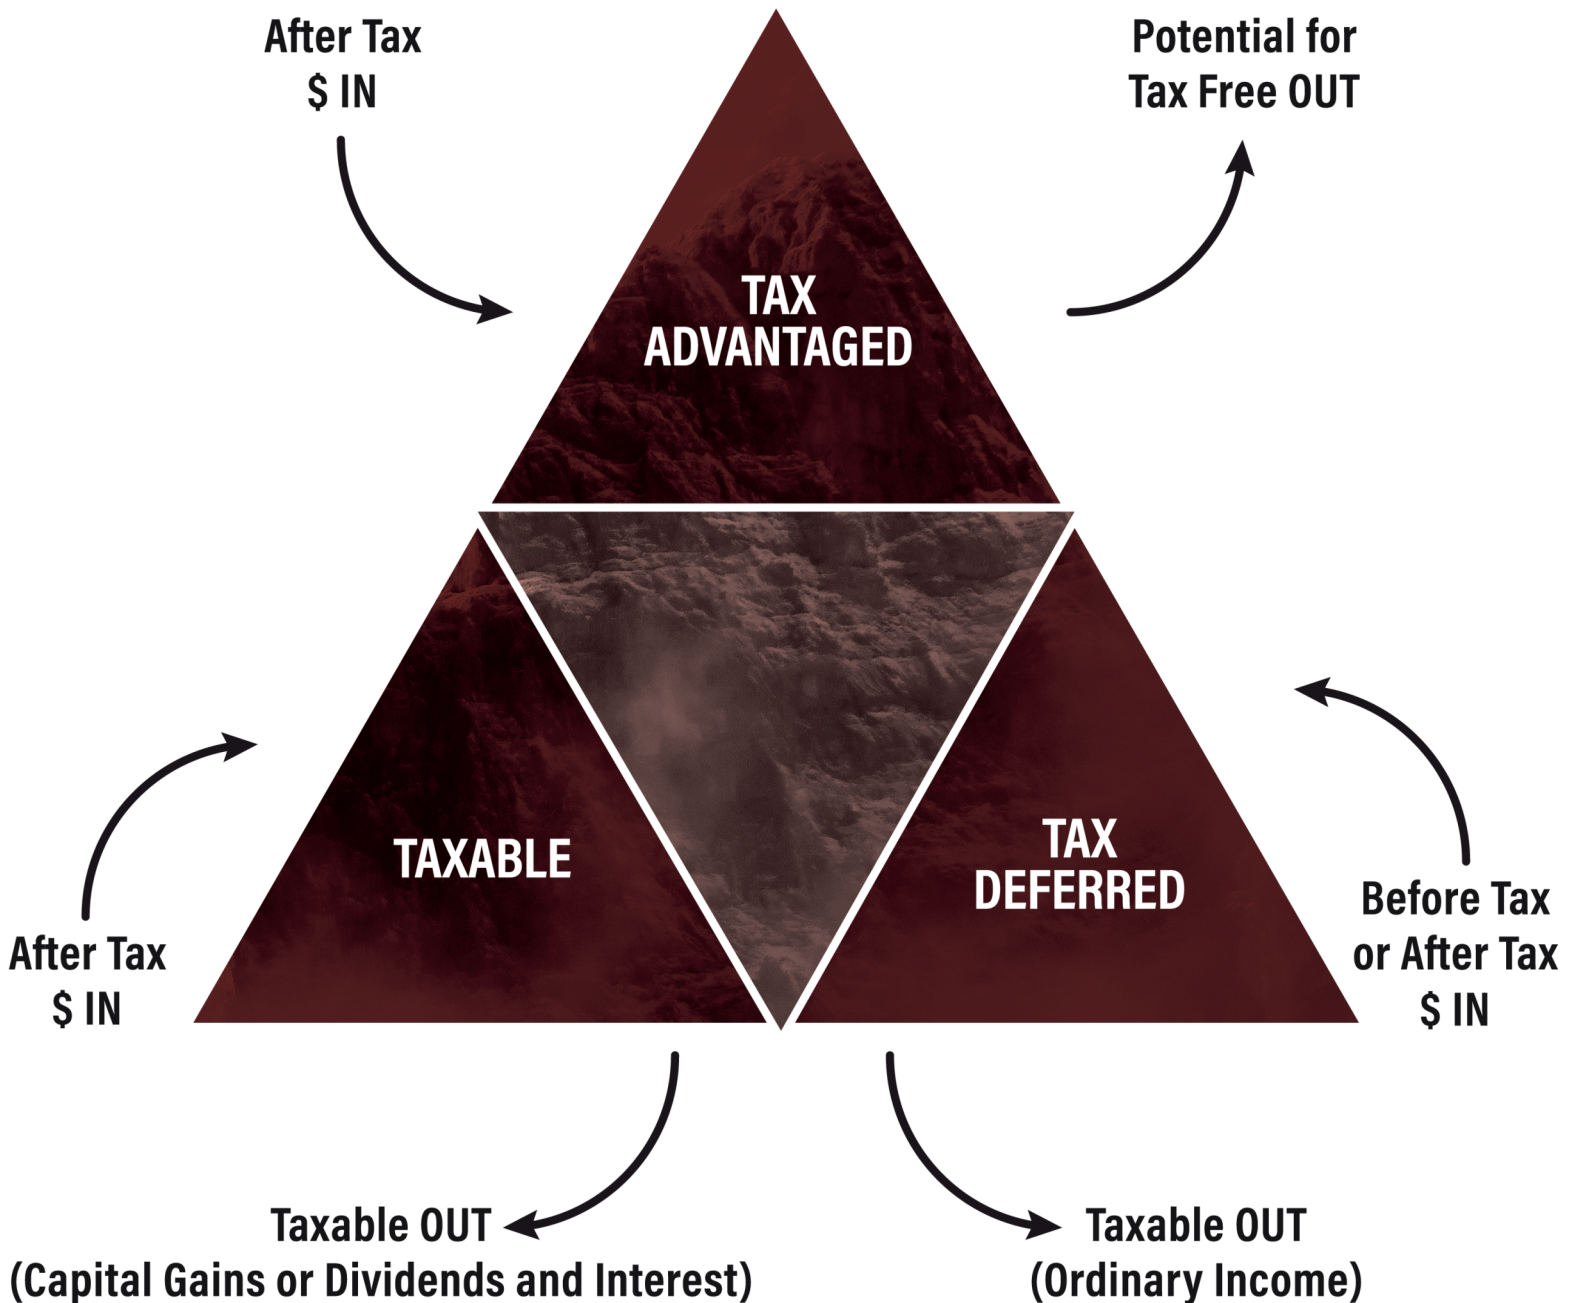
After Tax
$ IN

Potential for
Tax Free OUT

TAX
ADVANTAGED

TAXABLE

TAX
DEFERRED

After Tax
$ IN

Before Tax
or After Tax
$ IN

Taxable OUT
(Capital Gains or Dividends and Interest)

Taxable OUT
(Ordinary Income)